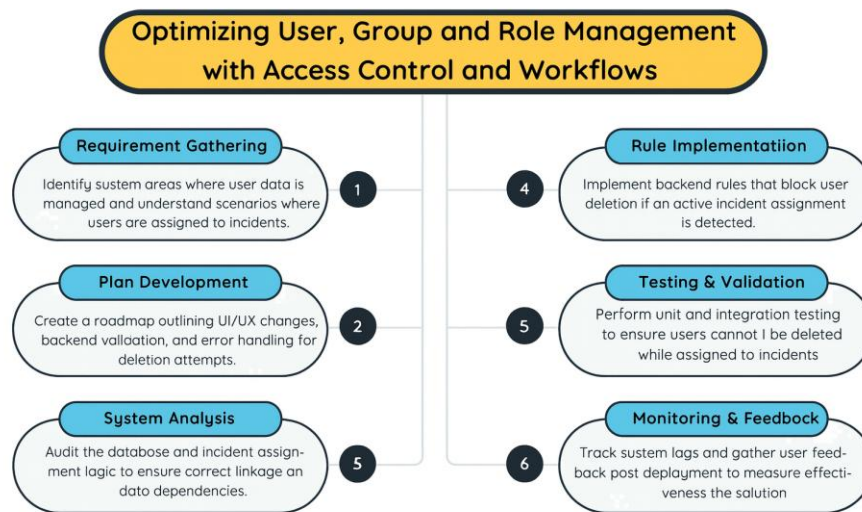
Optimizing User, Group and Role Management with Access Control and Workflows

Requirement Gathering

Identify sustem areas where user data is managed and understand scenarios where users are assigned to incidents.

1

Plan Development

Create a roadmap outlining UI/UX changes, backend valloation, and error handling for deletion attempts.

2

System Analysis

Audit the databose and incident assignment lagic to ensure correct linkage an dato dependencies.

5

Rule Implementatiion

Implement backend rules that block user deletion if an active incident assignment is detected.

4

Testing & Validation

Perform unit and integration testing to ensure users cannot I be deleted while assigned to incidents

5

Monitoring & Feedback

Track sustem lags and gather user feedback post deplayment to measure effectiveness the salution

6